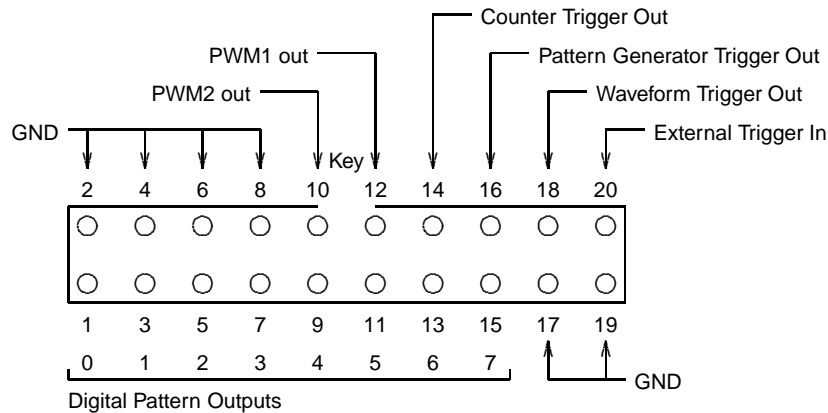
Counter Trigger Out
PWM1 out
Pattern Generator Trigger Out
PWM2 out
Waveform Trigger Out
GND
External Trigger In
Key
2 4 6 8 10 12 14 16 18 20
1 3 5 7 9 11 13 15 17 19
0 1 2 3 4 5 6 7
GND
Digital Pattern Outputs